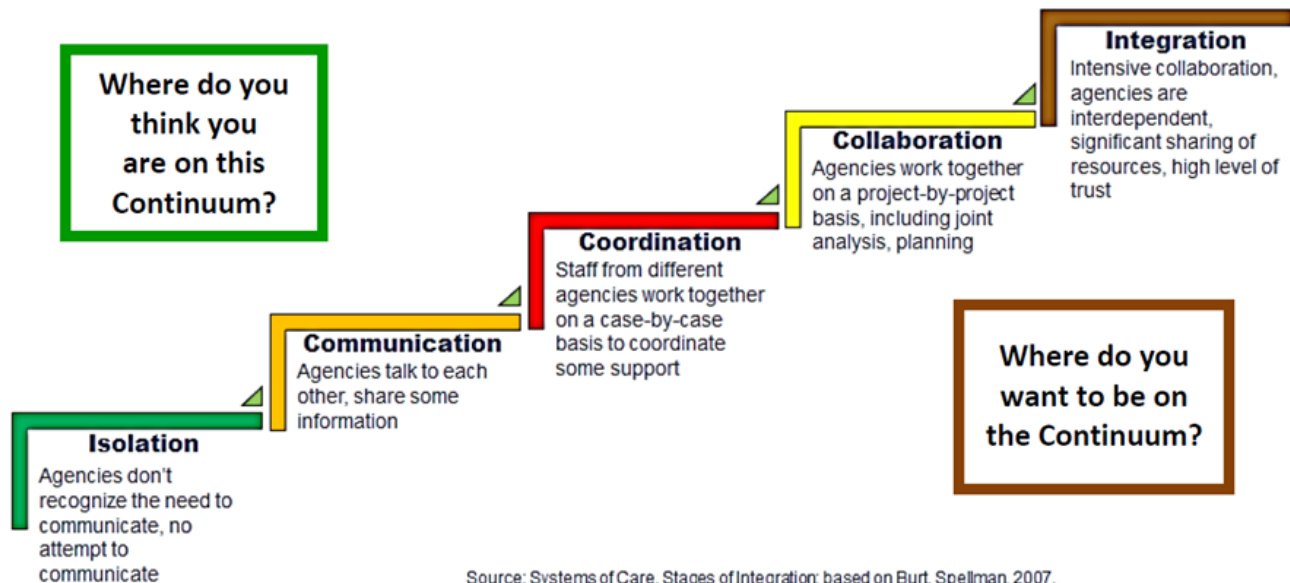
Where do you think you are on this Continuum?

Isolation
Agencies don't recognize the need to communicate, no attempt to communicate

Communication
Agencies talk to each other, share some information

Coordination
Staff from different agencies work together on a case-by-case basis to coordinate some support

Collaboration
Agencies work together on a project-by-project basis, including joint analysis, planning

Integration
Intensive collaboration, agencies are interdependent, significant sharing of resources, high level of trust

Where do you want to be on the Continuum?

Source: Systems of Care, Stages of Integration; based on Burt, Spellman, 2007.